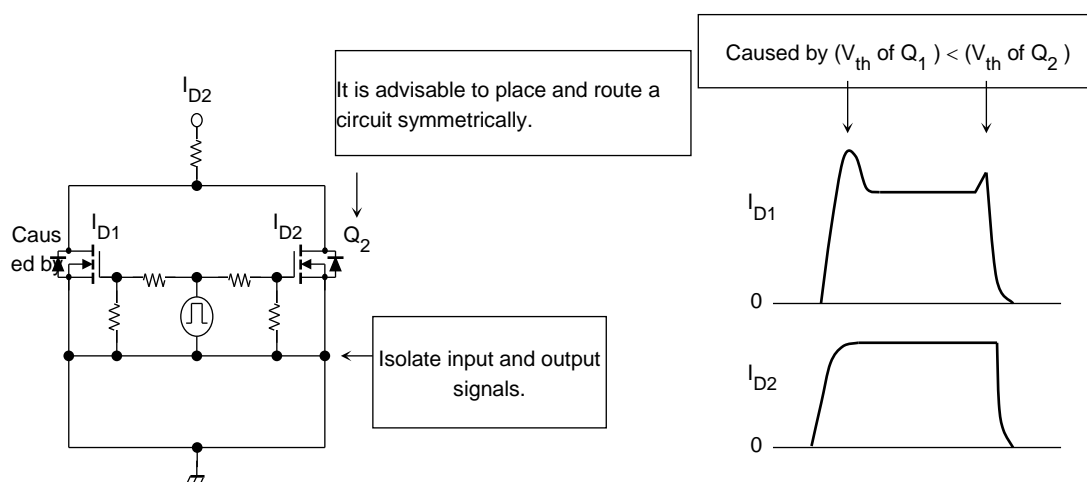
$I_{D2}$

It is advisable to place and route a circuit symmetrically.

Caused by ($V_{th}$ of $Q_1$) < ($V_{th}$ of $Q_2$)

Caus ed by

$I_{D1}$

$I_{D2}$

$Q_2$

Isolate input and output signals.

$I_{D1}$

0

$I_{D2}$

0